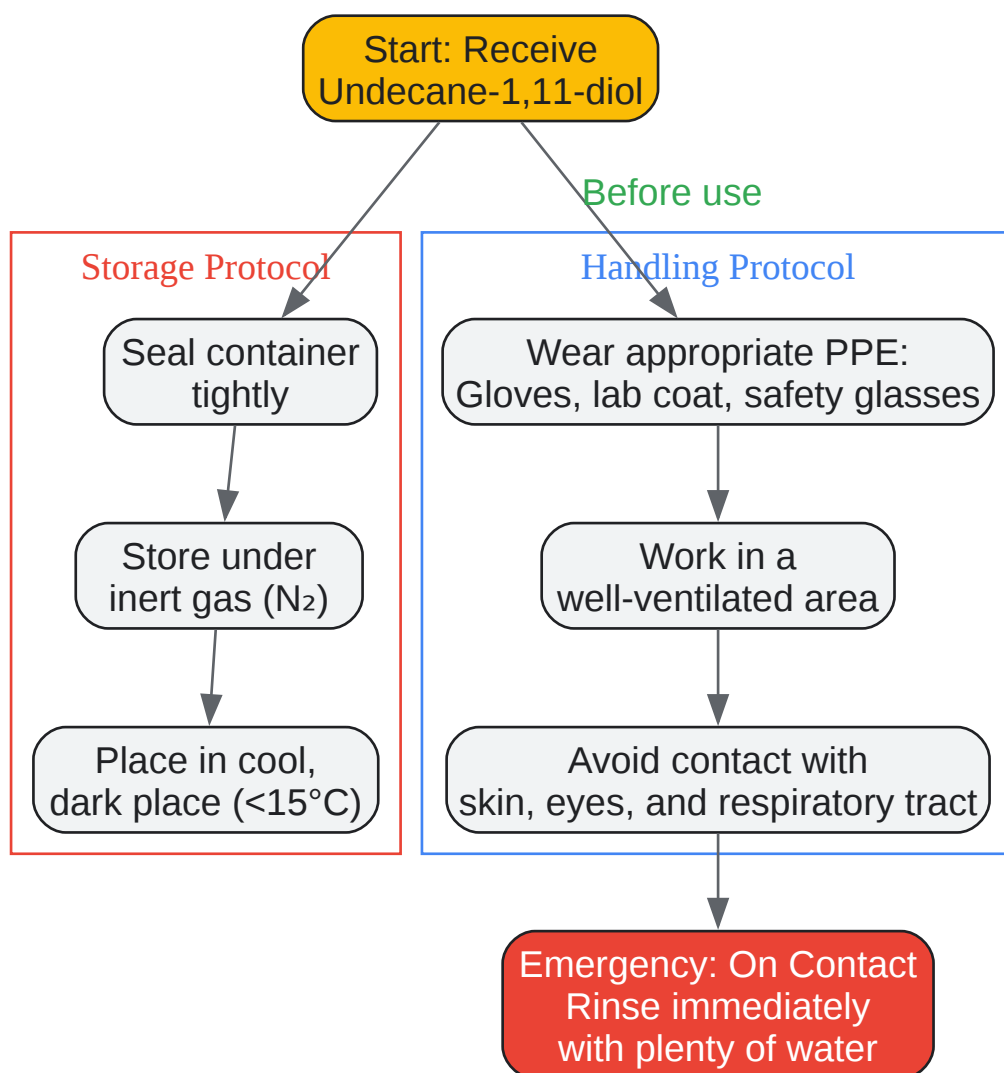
Start: Receive Undecane-1,11-diol

Before use

Storage Protocol

Seal container tightly

Store under inert gas ($N_2$)

Place in cool, dark place (<15°C)

Handling Protocol

Wear appropriate PPE: Gloves, lab coat, safety glasses

Work in a well-ventilated area

Avoid contact with skin, eyes, and respiratory tract

Emergency: On Contact Rinse immediately with plenty of water